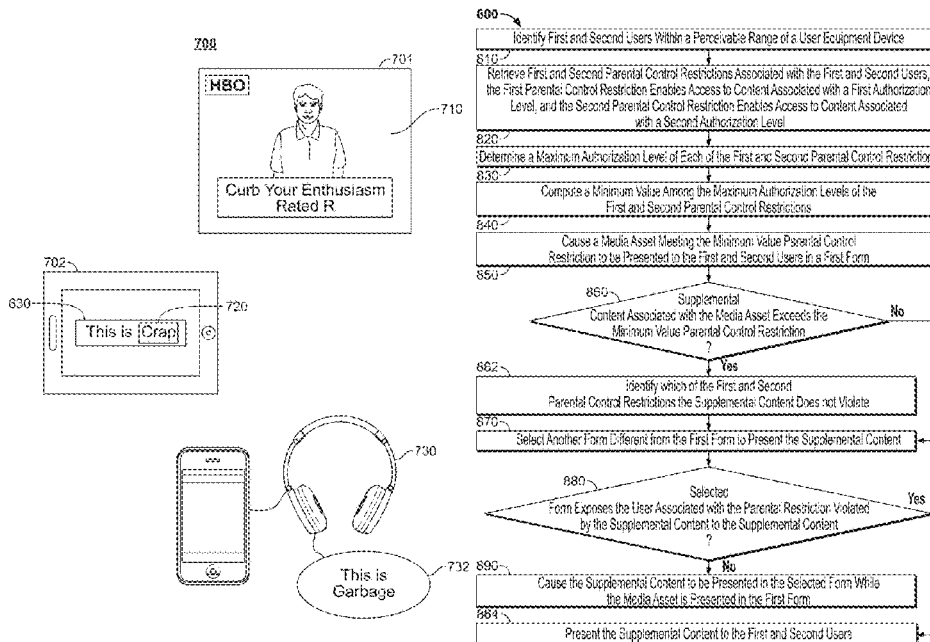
700

701

HBO

710

Curb Your Enthusiasm
Rated R

702

630

This is Crap

720

730

This is
Garbage

732

800

Identify First and Second Users Within a Perceivable Range of a User Equipment Device

810

Retrieve First and Second Parental Control Restrictions Associated with the First and Second Users, the First Parental Control Restriction Enables Access to Content Associated with a First Authorization Level, and the Second Parental Control Restriction Enables Access to Content Associated with a Second Authorization Level

820

Determine a Maximum Authorization Level of Each of the First and Second Parental Control Restriction

830

Compute a Minimum Value Among the Maximum Authorization Levels of the First and Second Parental Control Restrictions

840

Cause a Media Asset Meeting the Minimum Value Parental Control Restriction to be Presented to the First and Second Users in a First Form

850

860

Supplemental Content Associated with the Media Asset Exceeds the Minimum Value Parental Control Restriction ?

No

Yes

862

Identify which of the First and Second Parental Control Restrictions the Supplemental Content Does not Violate

870

Select Another Form Different from the First Form to Present the Supplemental Content

880

Selected Form Exposes the User Associated with the Parental Restriction Violated by the Supplemental Content to the Supplemental Content ?

Yes

No

890

Cause the Supplemental Content to be Presented in the Selected Form While the Media Asset is Presented in the First Form

864

Present the Supplemental Content to the First and Second Users